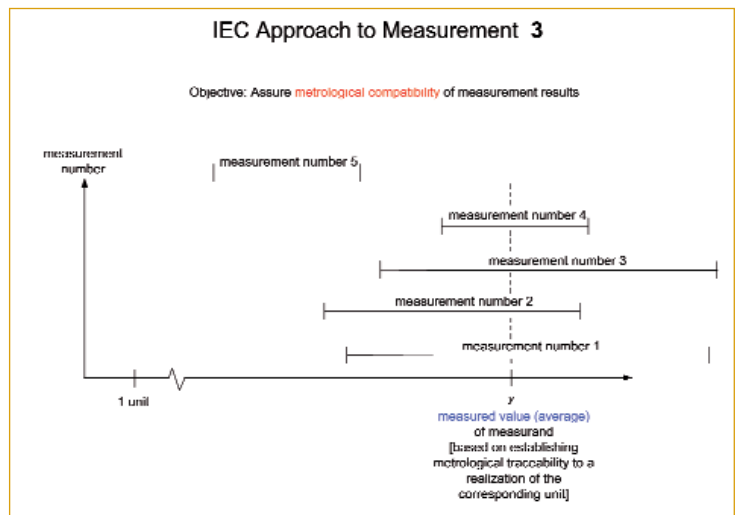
IEC Approach to Measurement 3

Objective: Assure metrological compatibility of measurement results

measurement number

measurement number 5

measurement number 4

measurement number 3

measurement number 2

measurement number 1

1 unit

y

measured value (average) of measurand [based on establishing metrological traceability to a realization of the corresponding unit]